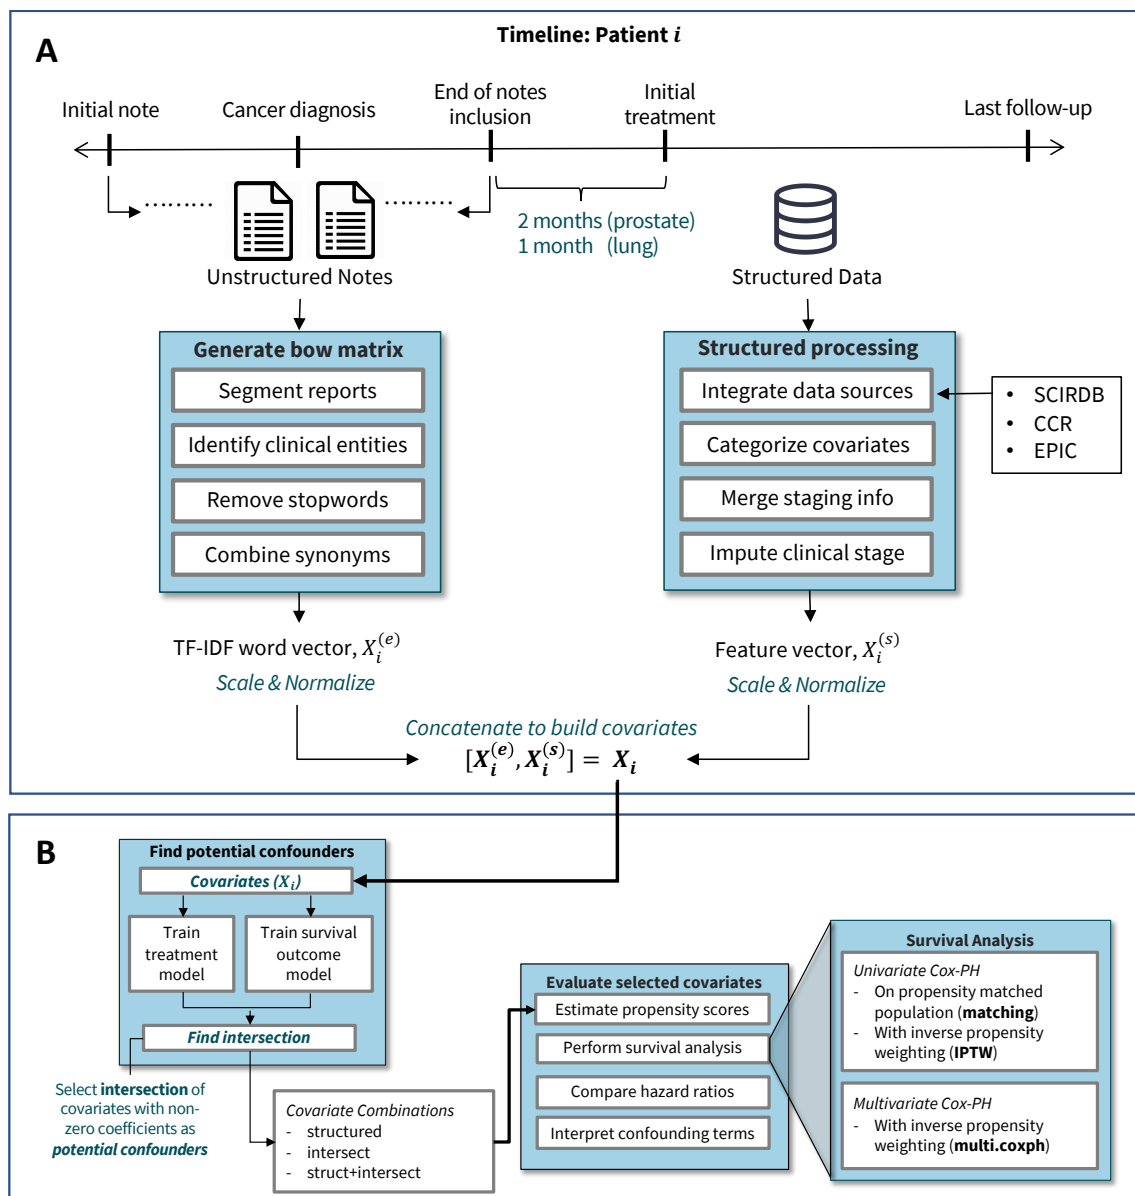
A

Timeline: Patient $i$

Initial note

Cancer diagnosis

End of notes inclusion

Initial treatment

Last follow-up

2 months (prostate)
1 month (lung)

Unstructured Notes

Structured Data

Generate bow matrix

Segment reports

Identify clinical entities

Remove stopwords

Combine synonyms

Structured processing

Integrate data sources

Categorize covariates

Merge staging info

Impute clinical stage

- SCIRDB
- CCR
- EPIC

TF-IDF word vector, $X_i^{(e)}$

Scale & Normalize

Feature vector, $X_i^{(s)}$

Scale & Normalize

Concatenate to build covariates

$[X_i^{(e)}, X_i^{(s)}] = X_i$

B

Find potential confounders

Covariates ($X_i$)

Train treatment model

Train survival outcome model

Find intersection

Select intersection of covariates with non-zero coefficients as potential confounders

Covariate Combinations
- structured
- intersect
- struct+intersect

Evaluate selected covariates

Estimate propensity scores

Perform survival analysis

Compare hazard ratios

Interpret confounding terms

Survival Analysis

Univariate Cox-PH
- On propensity matched population (matching)
- With inverse propensity weighting (IPTW)

Multivariate Cox-PH
- With inverse propensity weighting (multi.coxph)